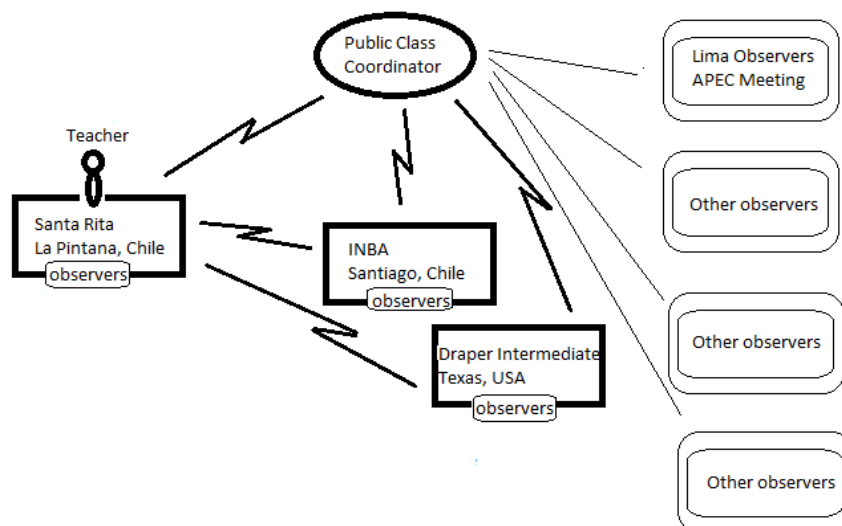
Public Class Coordinator

Lima Observers
APEC Meeting

Teacher

Other observers

Santa Rita
La Pintana, Chile
observers

INBA
Santiago, Chile
observers

Other observers

Draper Intermediate
Texas, USA
observers

Other observers